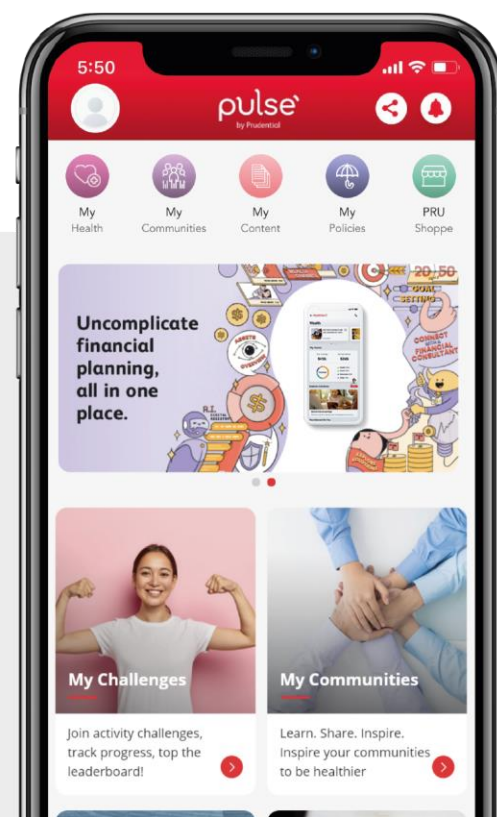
5:50

pulse
by Prudential

My Health

My Communities

My Content

My Policies

PRU Shoppe

Uncomplicate financial planning, all in one place.

20:50
GOAL SETTING
CONNECT WITH FINANCIAL CONSULTANT
ASSETS OVERVIEW

My Challenges

Join activity challenges, track progress, top the leaderboard!

My Communities

Learn. Share. Inspire. Inspire your communities to be healthier